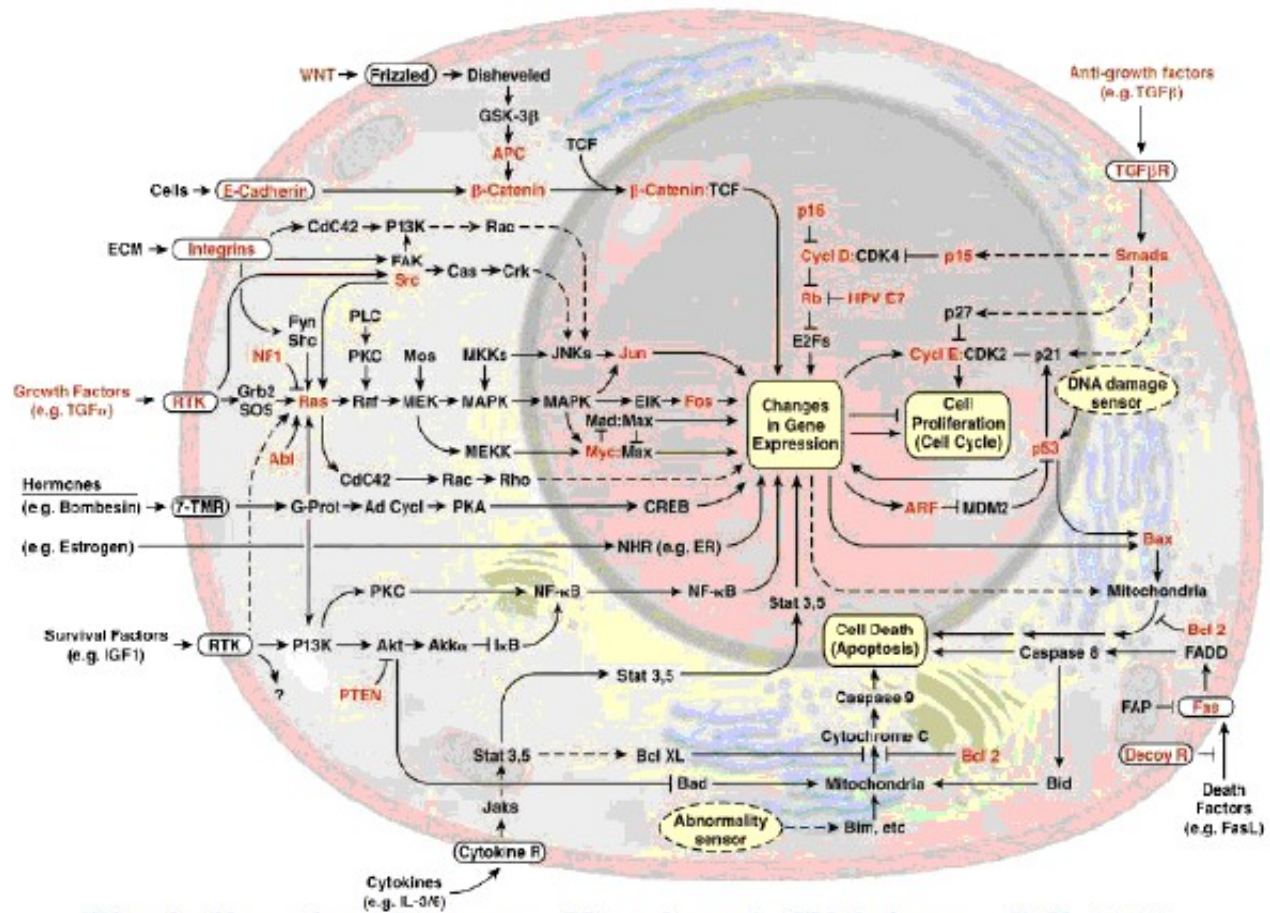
WNT
Frizzled
Disheveled
GSK-3β
APC
TCF
Cells
E-Cadherin
β-Catenin
β-Catenin:TCF
Anti-growth factors (e.g. TGFβ)
TGFβR
ECM
Integrins
CdC42
P13K
Rac
FAK
Src
Cas
Crk
p16
Cycl D:CDK4
p15
Smads
Rb
HPV E7
E2Fs
p27
Fyn
Shc
PLC
PKC
NF1
Mos
MKKs
JNKs
Jun
Cycl E:CDK2
p21
Growth Factors (e.g. TGFα)
RTK
Grb2
SOS
Ras
Raf
MEK
MAPK
MAPK
Elk
Fos
Mad:Max
Changes in Gene Expression
Cell Proliferation (Cell Cycle)
DNA damage sensor
MEKK
Myc:Max
Abl
CdC42
Rac
Rho
p53
Hormones
(e.g. Bombesin)
7-TMR
G-Prot
Ad Cycl
PKA
CREB
ARF
MDM2
(e.g. Estrogen)
NHR (e.g. ER)
Bax
PKC
NF-κB
NF-κB
Stat 3,5
Mitochondria
Survival Factors (e.g. IGF1)
RTK
P13K
Akt
Akk$\alpha$
IκB
Cell Death (Apoptosis)
Caspase 8
Bcl 2
FADD
?
PTEN
Stat 3,5
Caspase 9
FAP
Fas
Cytochrome C
Stat 3,5
Bcl XL
Bcl 2
Decoy R
Bad
Mitochondria
Bid
Death Factors (e.g. FasL)
Jaks
Abnormality sensor
Bim, etc
Cytokine R
Cytokines (e.g. IL-3/6)